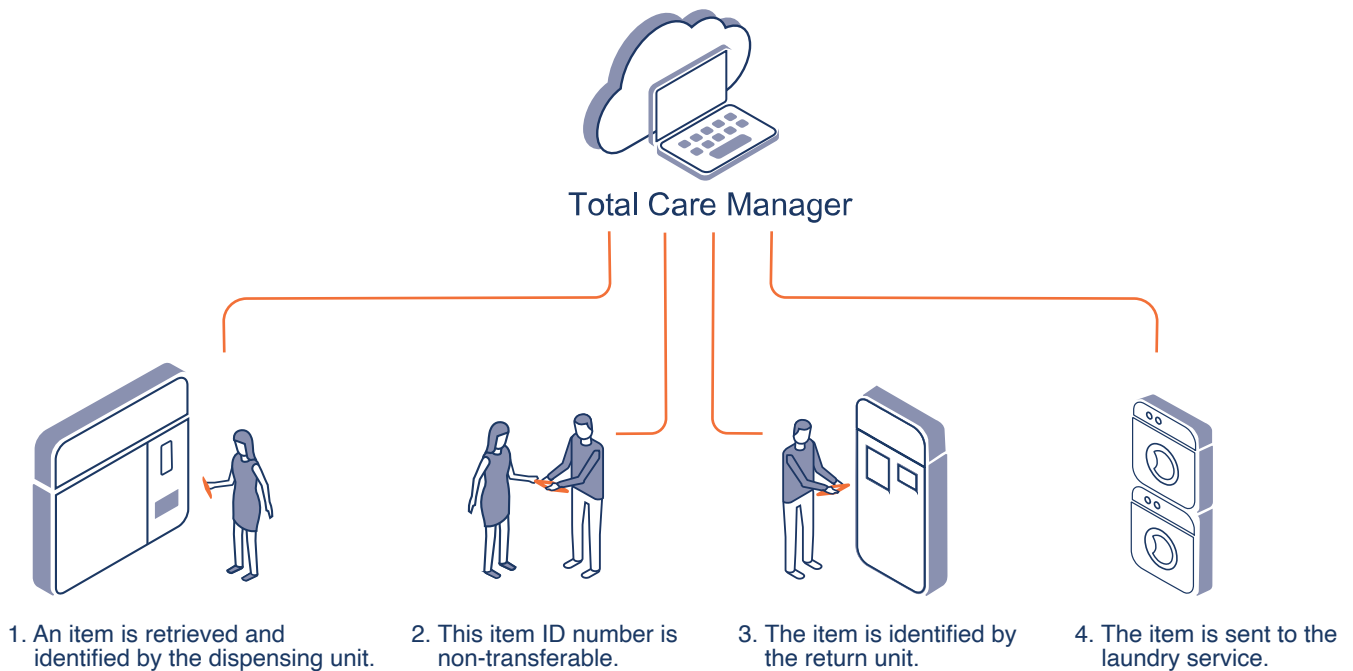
Total Care Manager

1. An item is retrieved and identified by the dispensing unit.

2. This item ID number is non-transferable.

3. The item is identified by the return unit.

4. The item is sent to the laundry service.